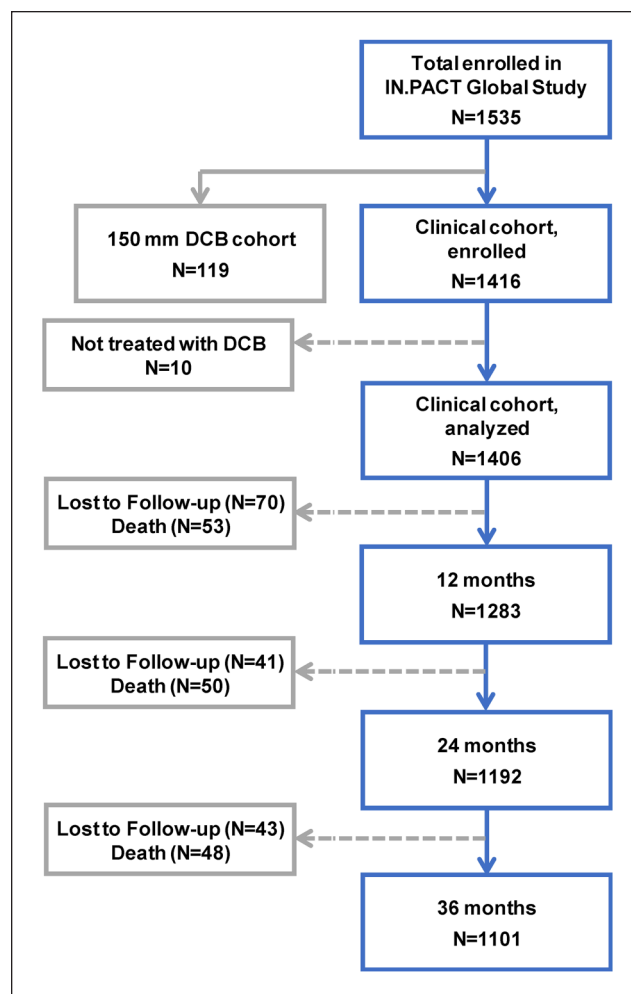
Total enrolled in IN.PACT Global Study
N=1535

150 mm DCB cohort
N=119

Clinical cohort, enrolled
N=1416

Not treated with DCB
N=10

Clinical cohort, analyzed
N=1406

Lost to Follow-up (N=70)
Death (N=53)

12 months
N=1283

Lost to Follow-up (N=41)
Death (N=50)

24 months
N=1192

Lost to Follow-up (N=43)
Death (N=48)

36 months
N=1101